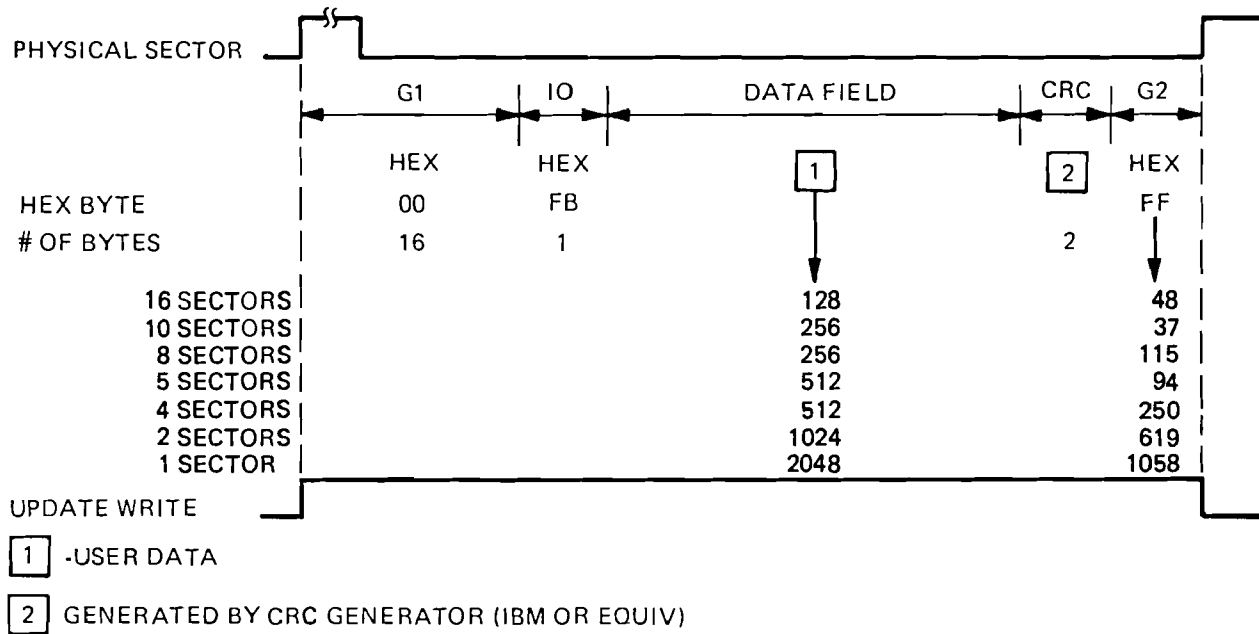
PHYSICAL SECTOR

G1 | IO | DATA FIELD | CRC | G2

HEX HEX 1 2 HEX

HEX BYTE 00 FB FF

# OF BYTES 16 1 2

| | DATA FIELD | G2 |
|---|---|---|
| 16 SECTORS | 128 | 48 |
| 10 SECTORS | 256 | 37 |
| 8 SECTORS | 256 | 115 |
| 5 SECTORS | 512 | 94 |
| 4 SECTORS | 512 | 250 |
| 2 SECTORS | 1024 | 619 |
| 1 SECTOR | 2048 | 1058 |

UPDATE WRITE

1 -USER DATA

2 GENERATED BY CRC GENERATOR (IBM OR EQUIV)